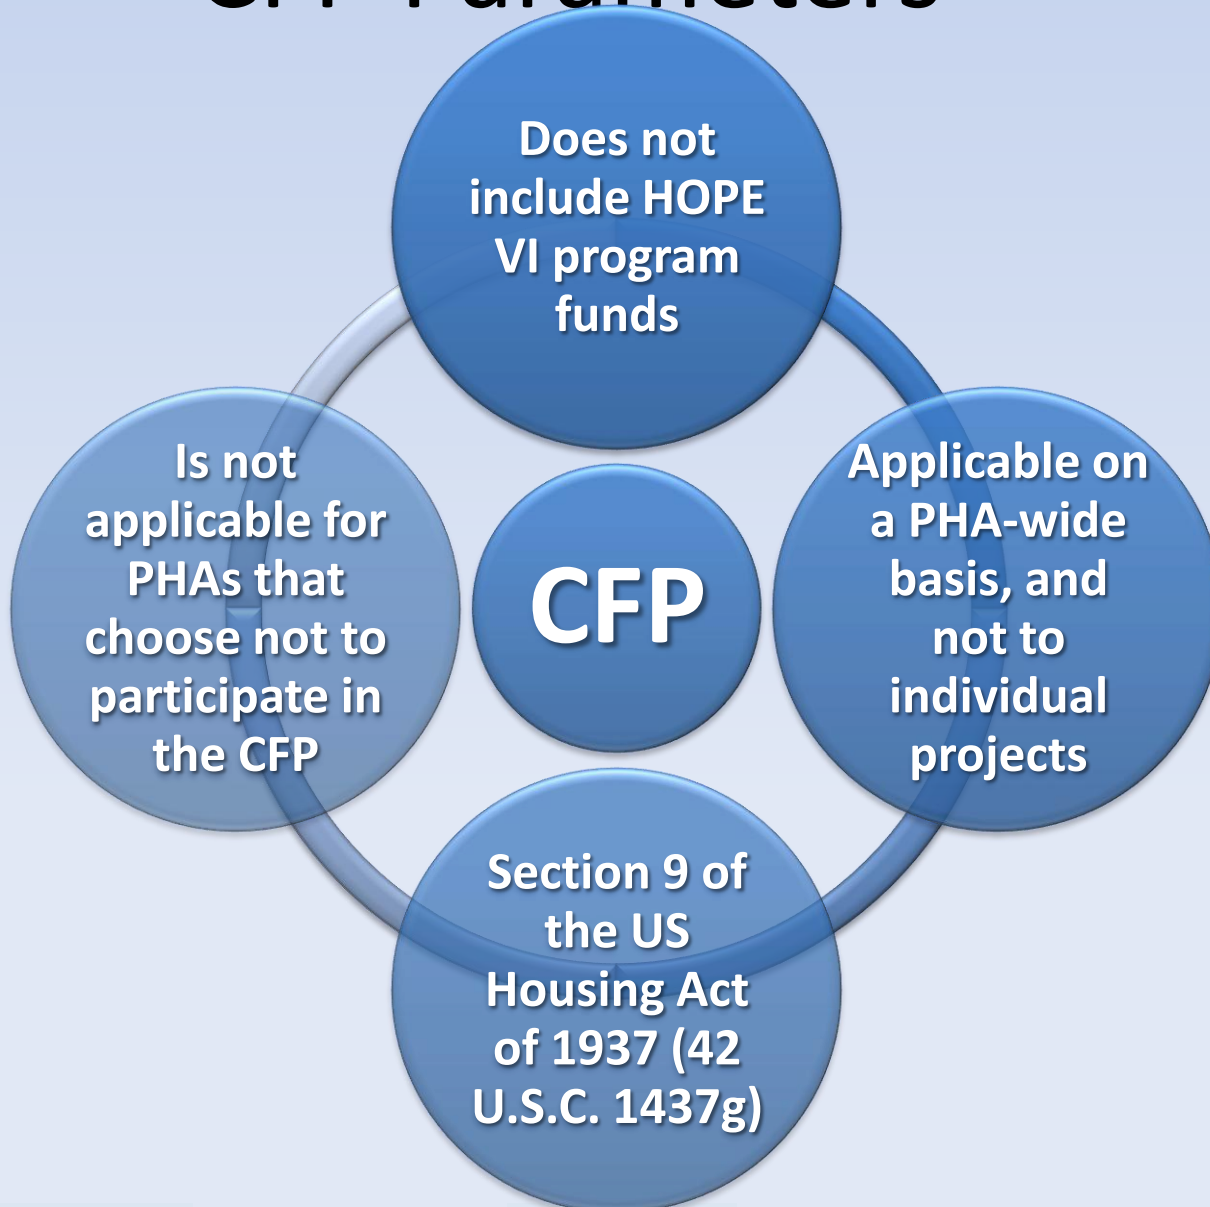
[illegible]

Does not include HOPE VI program funds

Is not applicable for PHAs that choose not to participate in the CFP

CFP

Applicable on a PHA-wide basis, and not to individual projects

Section 9 of the US Housing Act of 1937 (42 U.S.C. 1437g)